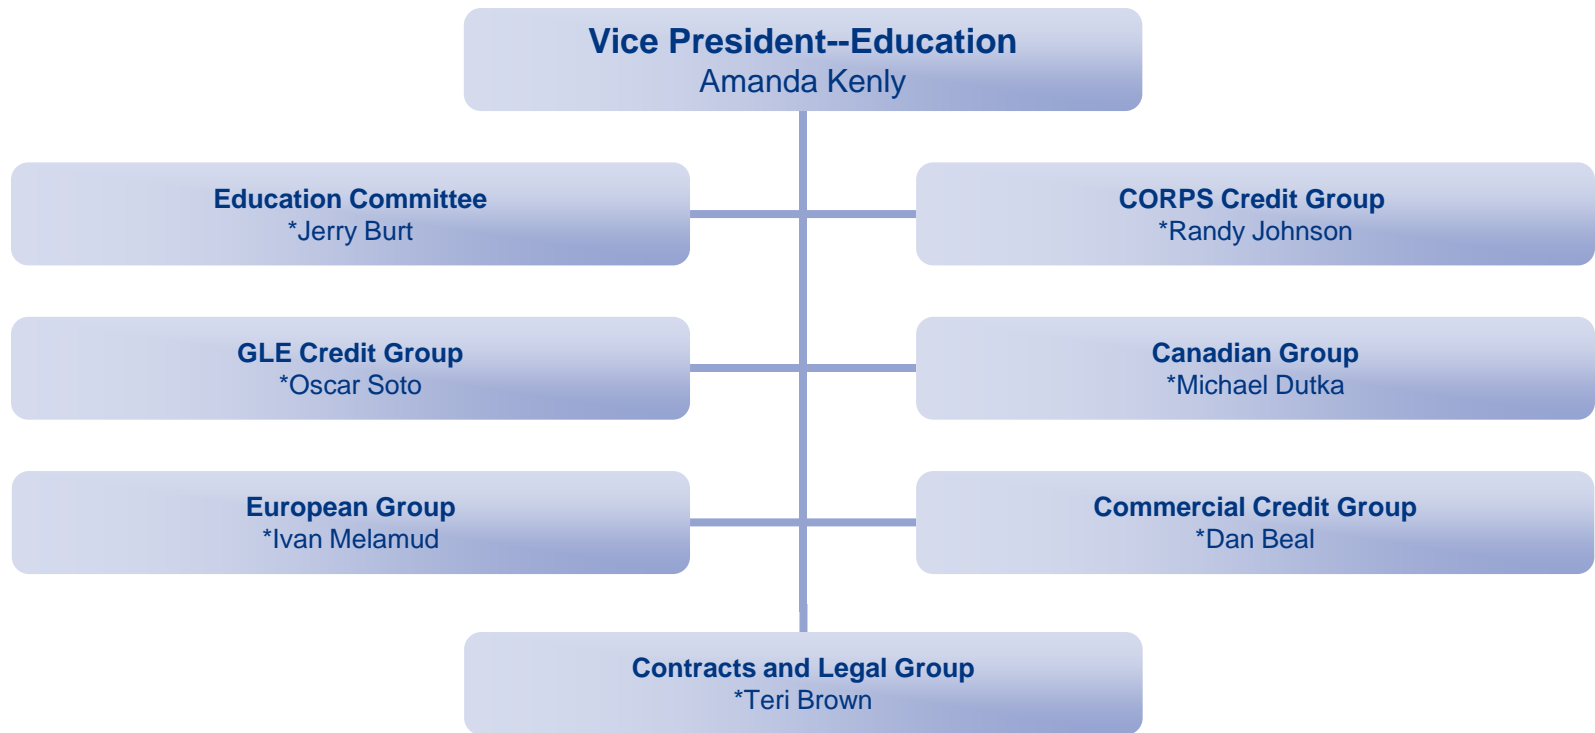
Vice President--Education
Amanda Kenly

Education Committee
*Jerry Burt

CORPS Credit Group
*Randy Johnson

GLE Credit Group
*Oscar Soto

Canadian Group
*Michael Dutka

European Group
*Ivan Melamud

Commercial Credit Group
*Dan Beal

Contracts and Legal Group
*Teri Brown